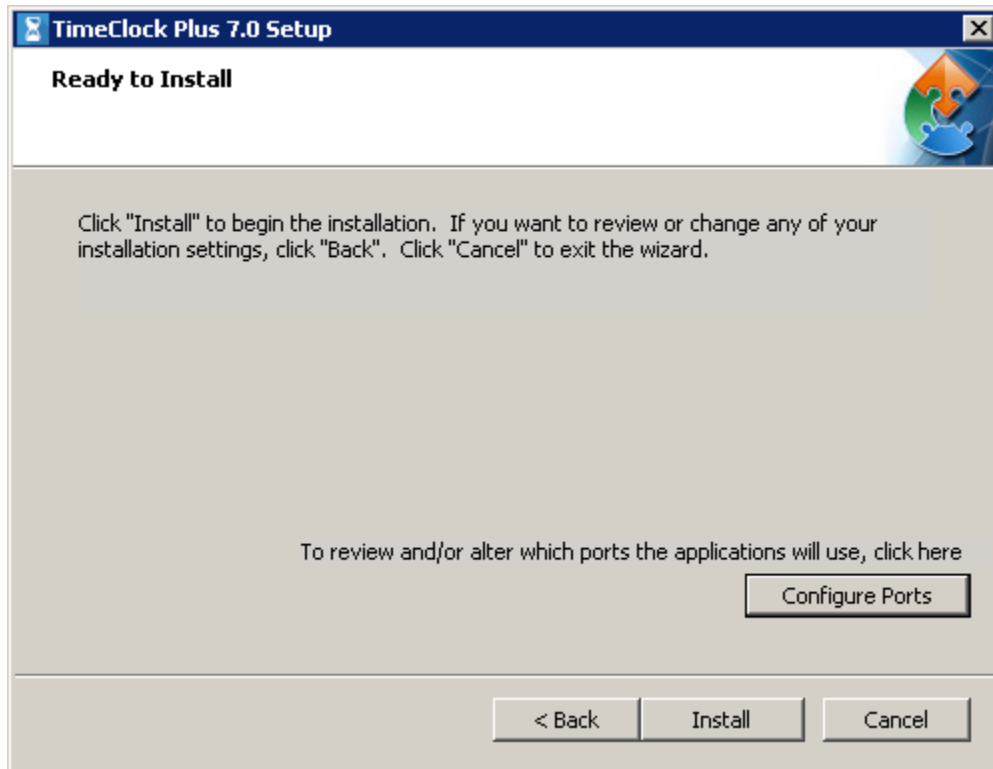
TimeClock Plus 7.0 Setup

Ready to Install

Click "Install" to begin the installation. If you want to review or change any of your installation settings, click "Back". Click "Cancel" to exit the wizard.

To review and/or alter which ports the applications will use, click here

Configure Ports

< Back

Install

Cancel